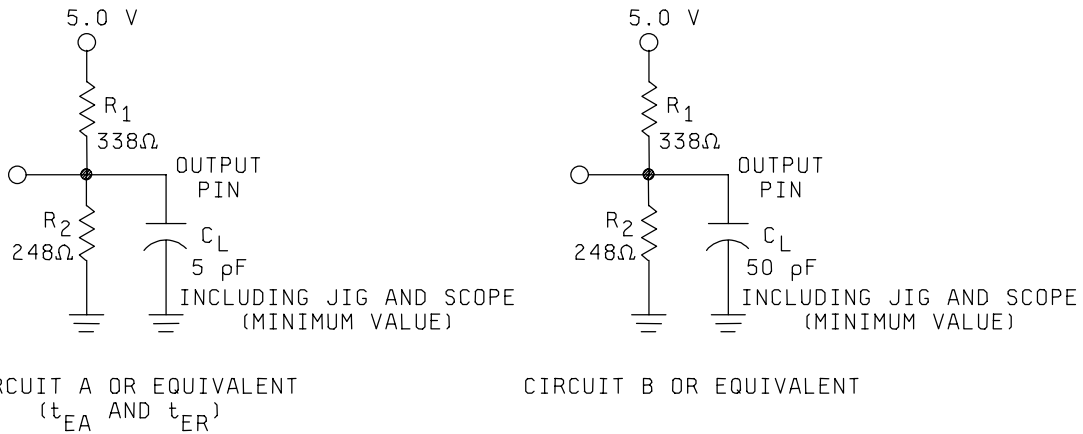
5.0 V

$R_1$
338Ω

OUTPUT
PIN

$R_2$
248Ω

$C_L$
5 pF

INCLUDING JIG AND SCOPE
(MINIMUM VALUE)

RCUIT A OR EQUIVALENT
($t_{EA}$ AND $t_{ER}$)

5.0 V

$R_1$
338Ω

OUTPUT
PIN

$R_2$
248Ω

$C_L$
50 pF

INCLUDING JIG AND SCOPE
(MINIMUM VALUE)

CIRCUIT B OR EQUIVALENT